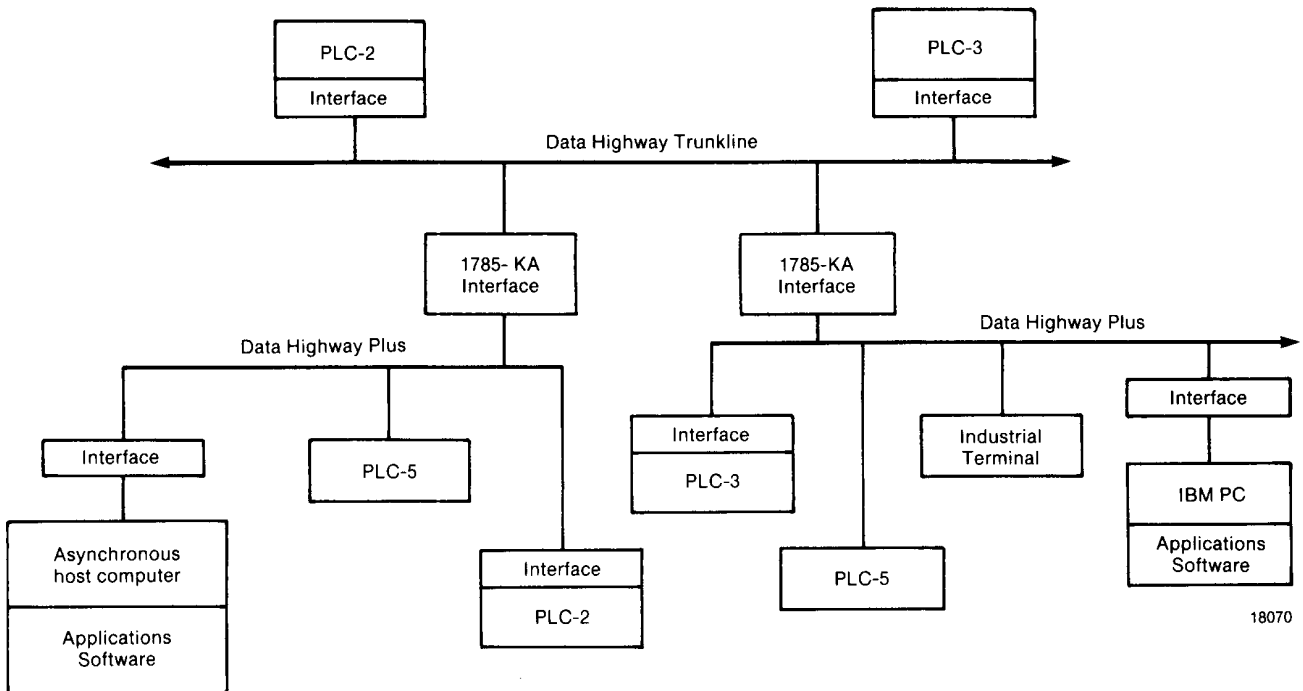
PLC-2
Interface

PLC-3
Interface

Data Highway Trunkline

1785- KA
Interface

1785-KA
Interface

Data Highway Plus

Data Highway Plus

Interface

Asynchronous
host computer

Applications
Software

PLC-5

Interface
PLC-2

Interface
PLC-3

PLC-5

Industrial
Terminal

Interface

IBM PC

Applications
Software

18070